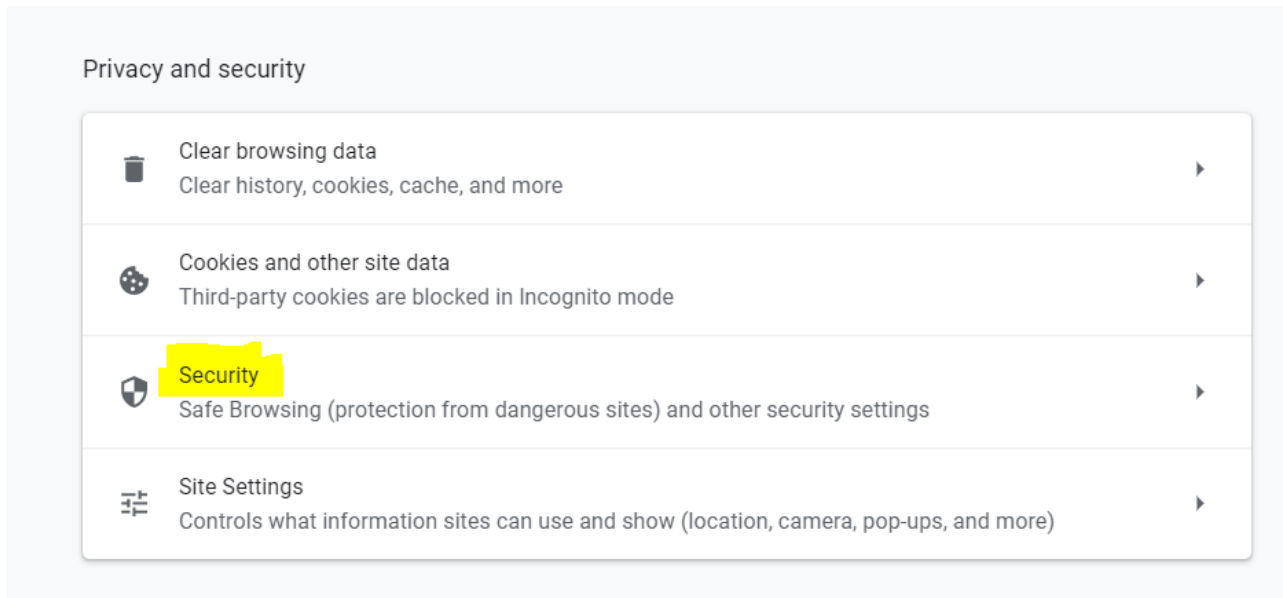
Privacy and security

Clear browsing data
Clear history, cookies, cache, and more

Cookies and other site data
Third-party cookies are blocked in Incognito mode

Security
Safe Browsing (protection from dangerous sites) and other security settings

Site Settings
Controls what information sites can use and show (location, camera, pop-ups, and more)